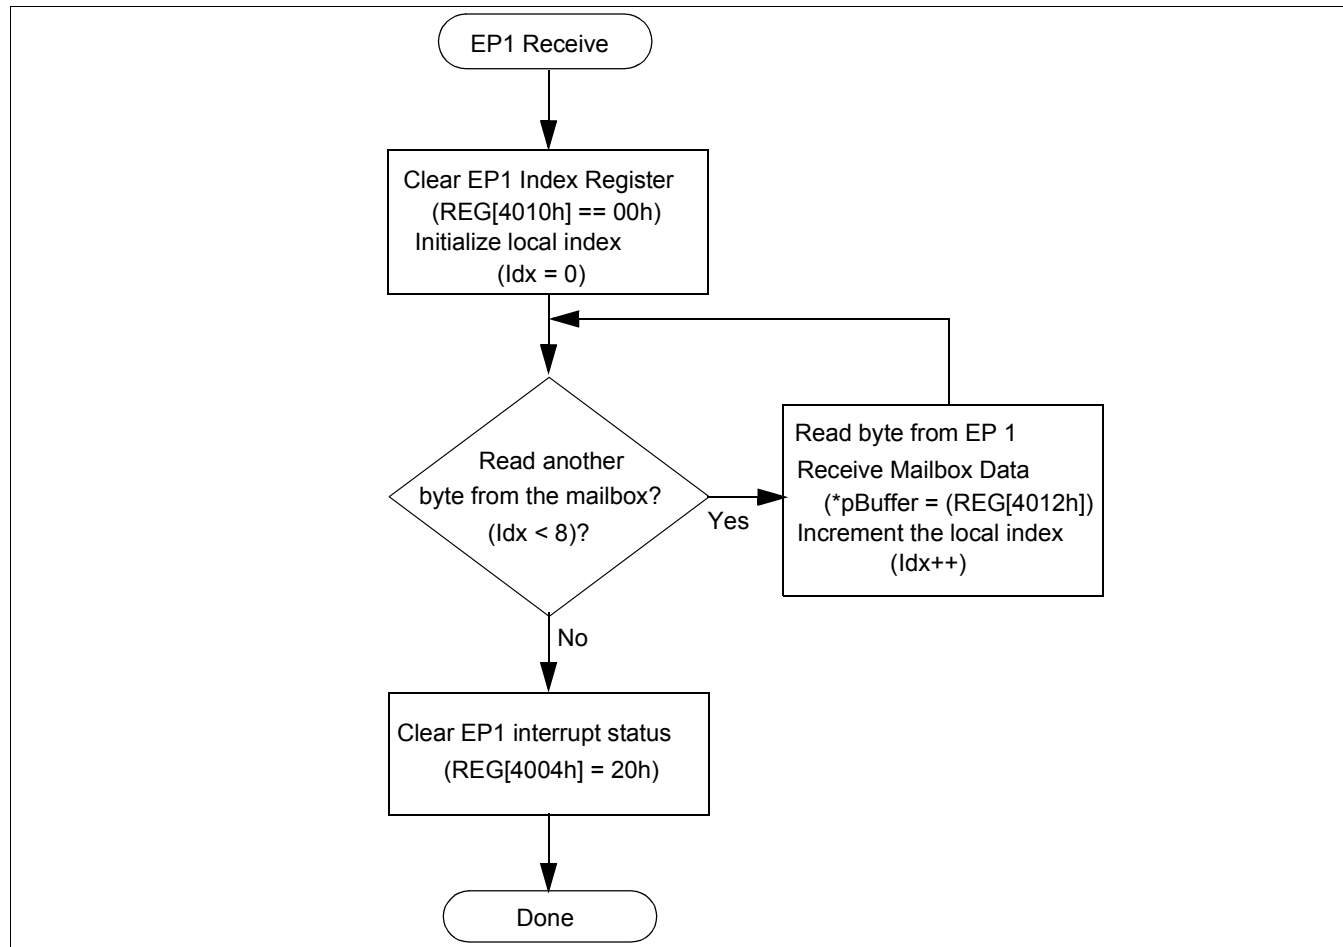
EP1 Receive

Clear EP1 Index Register
(REG[4010h] == 00h)
Initialize local index
(Idx = 0)

Read another
byte from the mailbox?
(Idx < 8)?

Yes

Read byte from EP 1
Receive Mailbox Data
(*pBuffer = (REG[4012h])
Increment the local index
(Idx++)

No

Clear EP1 interrupt status
(REG[4004h] = 20h)

Done